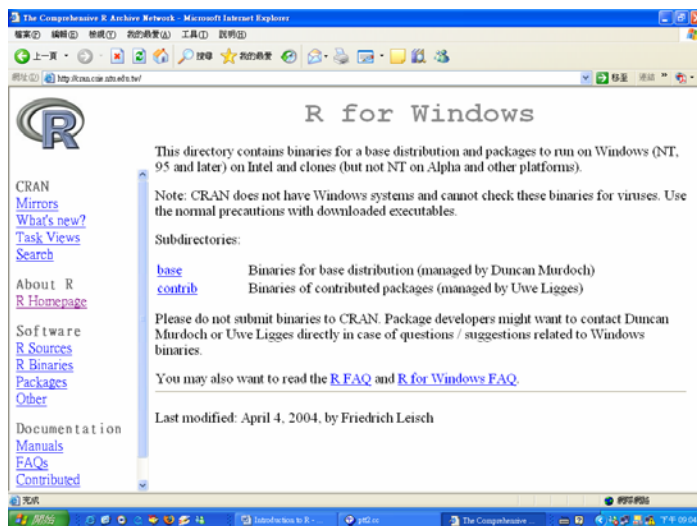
The Comprehensive R Archive Network - Microsoft Internet Explorer

檔案(F) 編輯(E) 檢視(V) 我的最愛(A) 工具(T) 說明(H)

上一頁 搜尋 我的最愛

網址(D) http://cran.csie.ntu.edu.tw/

移至 連結

R for Windows

This directory contains binaries for a base distribution and packages to run on Windows (NT, 95 and later) on Intel and clones (but not NT on Alpha and other platforms).

Note: CRAN does not have Windows systems and cannot check these binaries for viruses. Use the normal precautions with downloaded executables.

Subdirectories:

| | |
|---|---|
| base | Binaries for base distribution (managed by Duncan Murdoch) |
| contrib | Binaries of contributed packages (managed by Uwe Ligges) |

Please do not submit binaries to CRAN. Package developers might want to contact Duncan Murdoch or Uwe Ligges directly in case of questions / suggestions related to Windows binaries.

You may also want to read the R FAQ and R for Windows FAQ.

Last modified: April 4, 2004, by Friedrich Leisch

CRAN
Mirrors
What's new?
Task Views
Search

About R
R Homepage

Software
R Sources
R Binaries
Packages
Other

Documentation
Manuals
FAQs
Contributed

完成

網際網路

開始

Introduction to R - ...

ptt2.cc

The Comprehensive ...

下午 09:0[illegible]